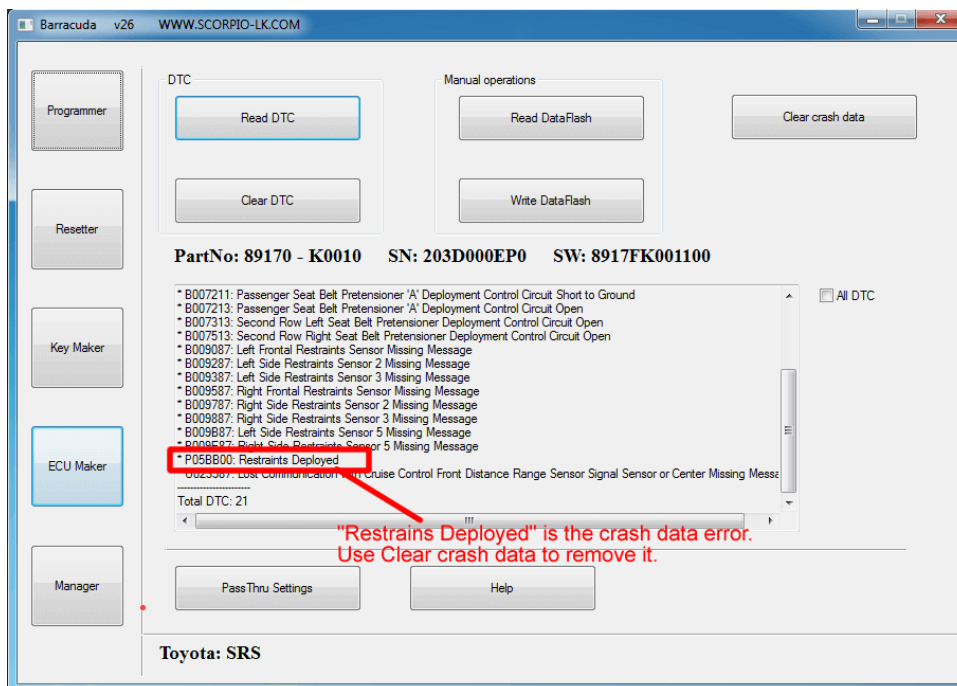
Barracuda v26 WWW.SCORPIO-LK.COM

Programmer

Resetter

Key Maker

ECU Maker

Manager

DTC

Read DTC

Clear DTC

Manual operations

Read DataFlash

Write DataFlash

Clear crash data

PartNo: 89170 - K0010 SN: 203D000EP0 SW: 8917FK001100

* B007211: Passenger Seat Belt Pretensioner 'A' Deployment Control Circuit Short to Ground
* B007213: Passenger Seat Belt Pretensioner 'A' Deployment Control Circuit Open
* B007313: Second Row Left Seat Belt Pretensioner Deployment Control Circuit Open
* B007513: Second Row Right Seat Belt Pretensioner Deployment Control Circuit Open
* B009087: Left Frontal Restraints Sensor Missing Message
* B009287: Left Side Restraints Sensor 2 Missing Message
* B009387: Left Side Restraints Sensor 3 Missing Message
* B009587: Right Frontal Restraints Sensor Missing Message
* B009787: Right Side Restraints Sensor 2 Missing Message
* B009887: Right Side Restraints Sensor 3 Missing Message
* B009B87: Left Side Restraints Sensor 5 Missing Message
* B009E87: Right Side Restraints Sensor 5 Missing Message
* P05BB00: Restraints Deployed
* U023587: Lost Communication With Cruise Control Front Distance Range Sensor Signal Sensor or Center Missing Messa
-----------------
Total DTC: 21

All DTC

"Restrains Deployed" is the crash data error.
Use Clear crash data to remove it.

PassThru Settings

Help

Toyota: SRS